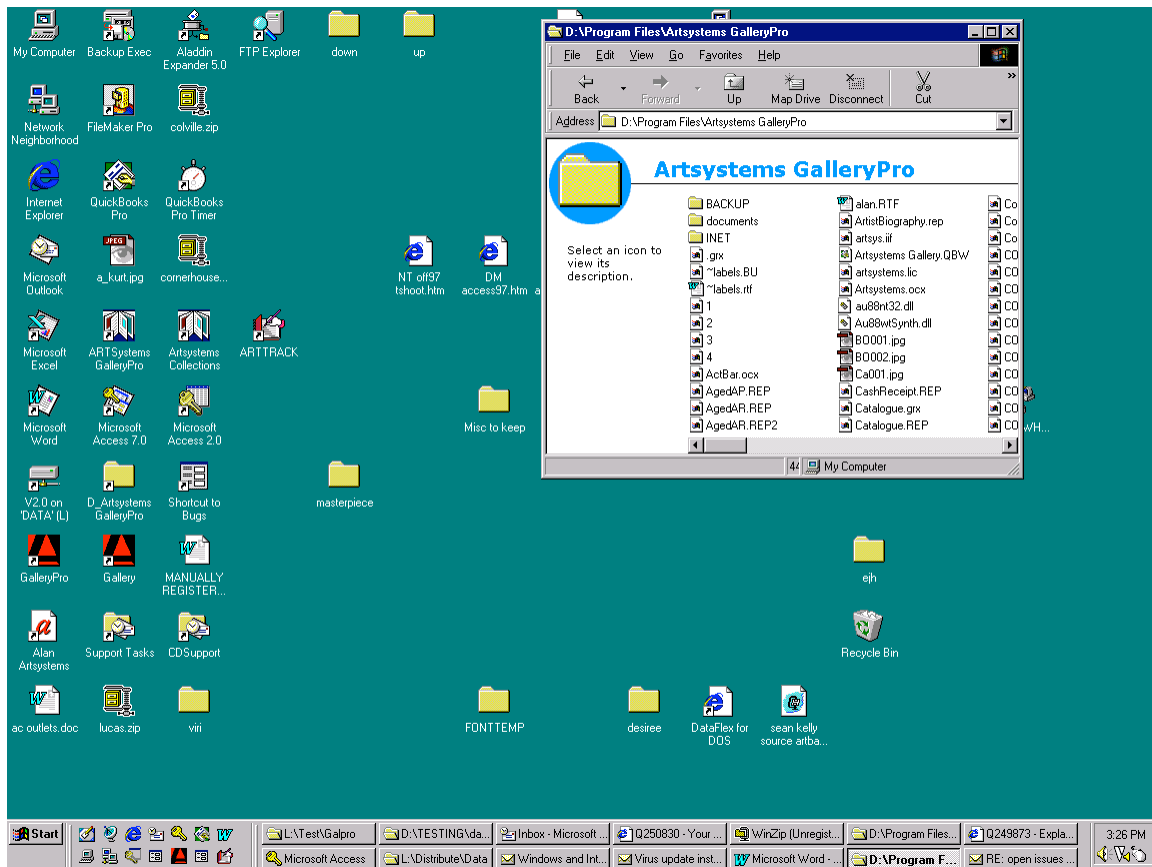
My Computer
Backup Exec
Aladdin Expander 5.0
FTP Explorer
down
up
Network Neighborhood
FileMaker Pro
colville.zip
Internet Explorer
QuickBooks Pro
QuickBooks Pro Timer
Microsoft Outlook
a_kurt.jpg
cornerhouse...
NT off97 tshoot.htm
DM access97.htm
Microsoft Excel
ARTSystems GalleryPro
Artsystems Collections
ARTTRACK
Microsoft Word
Microsoft Access 7.0
Microsoft Access 2.0
Misc to keep
V2.0 on 'DATA' (L)
D_Artsystems GalleryPro
Shortcut to Bugs
masterpiece
GalleryPro
Gallery
MANUALLY REGISTER...
ejh
Alan Artsystems
Support Tasks
CDSupport
Recycle Bin
ac outlets.doc
lucas.zip
viri
FONTTEMP
desiree
DataFlex for DOS
sean kelly source artba...

D:\Program Files\Artsystems GalleryPro
File Edit View Go Favorites Help
Back Forward Up Map Drive Disconnect Cut
Address D:\Program Files\Artsystems GalleryPro
Artsystems GalleryPro
Select an icon to view its description.
BACKUP
documents
INET
.grx
~labels.BU
~labels.rtf
1
2
3
4
ActBar.ocx
AgedAP.REP
AgedAR.REP
AgedAR.REP2
alan.RTF
ArtistBiography.rep
artsys.iif
Artsystems Gallery.QBW
artsystems.lic
Artsystems.ocx
au88nt32.dll
Au88wtSynth.dll
BO001.jpg
BO002.jpg
Ca001.jpg
CashReceipt.REP
Catalogue.grx
Catalogue.REP
Co
Co
Co
CO
CO
CO
CO
CO
CO
CO
CO
CO
CO
CO
44
My Computer
WH...

Start
L:\Test\Galpro
D:\TESTING\da...
Inbox - Microsoft ...
Q250830 - Your ...
WinZip (Unregist...
D:\Program Files...
Q249873 - Expla...
3:26 PM
Microsoft Access
L:\Distribute\Data
Windows and Int...
Virus update inst...
Microsoft Word - ...
D:\Program F...
RE: open issues ...